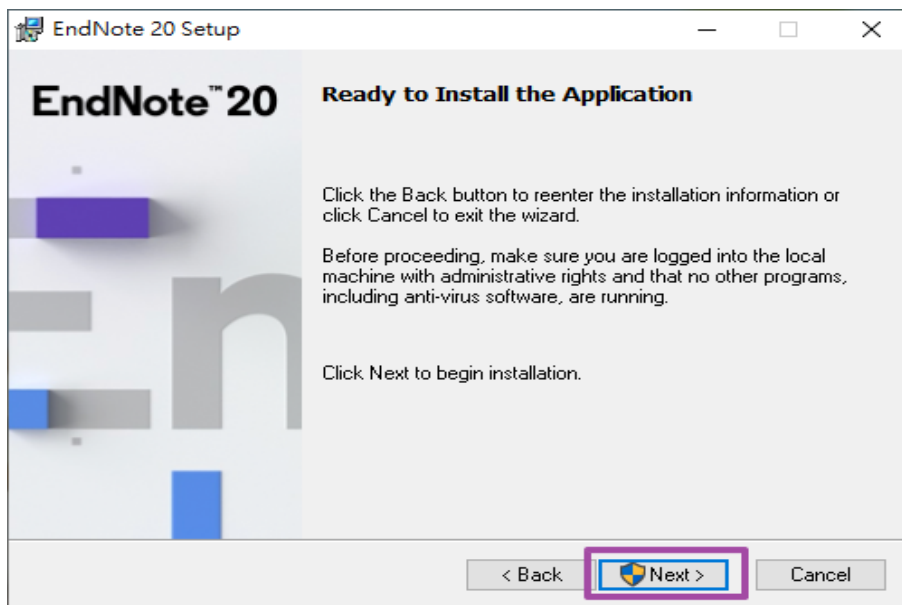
EndNote 20 Setup

EndNote™ 20

Ready to Install the Application

Click the Back button to reenter the installation information or click Cancel to exit the wizard.

Before proceeding, make sure you are logged into the local machine with administrative rights and that no other programs, including anti-virus software, are running.

Click Next to begin installation.

< Back Next > Cancel